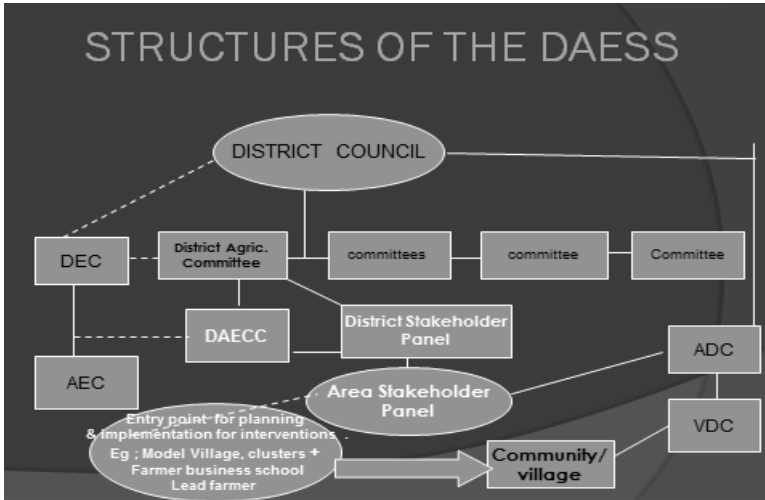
STRUCTURES OF THE DAESS

DISTRICT COUNCIL

DEC

District Agric. Committee

committees

committee

Committee

DAECC

District Stakeholder Panel

ADC

AEC

Area Stakeholder Panel

Entry point for planning & implementation for interventions. Eg ; Model Village, clusters + Farmer business school Lead farmer

VDC

Community/ village